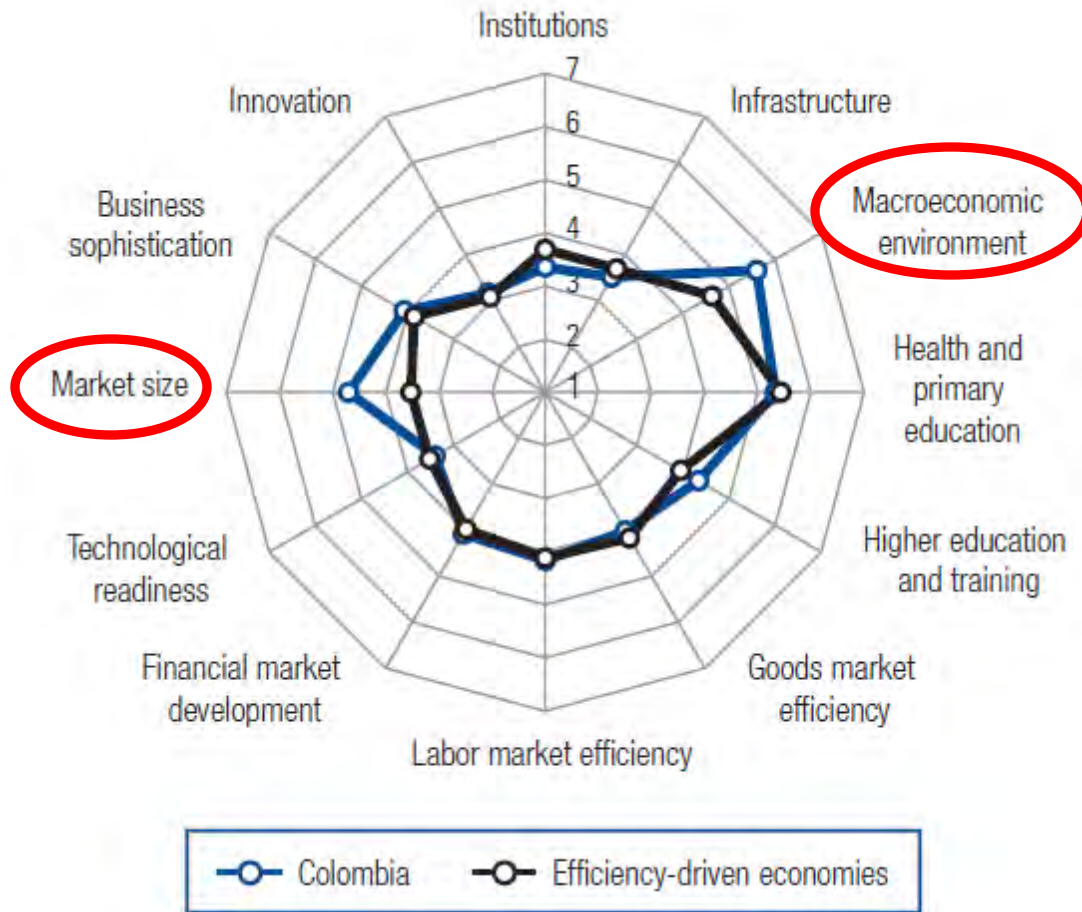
Institutions
7
6
5
4
3
2
1
Infrastructure
Macroeconomic environment
Health and primary education
Higher education and training
Goods market efficiency
Labor market efficiency
Financial market development
Technological readiness
Market size
Business sophistication
Innovation

Colombia
Efficiency-driven economies